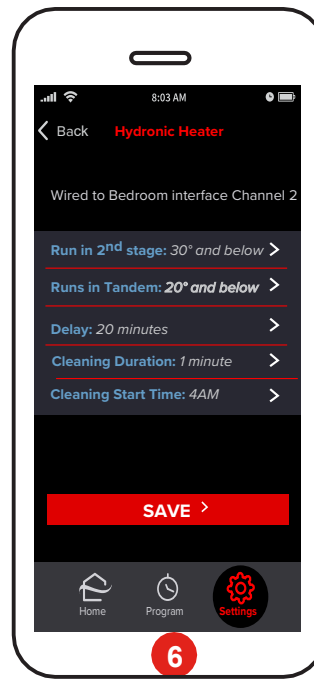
8:03 AM

Back Hydronic Heater

Wired to Bedroom interface Channel 2

Run in 2$^{nd}$ stage: 30° and below >

Runs in Tandem: 20° and below >

Delay: 20 minutes >

Cleaning Duration: 1 minute >

Cleaning Start Time: 4AM >

SAVE >

Home Program Settings

6